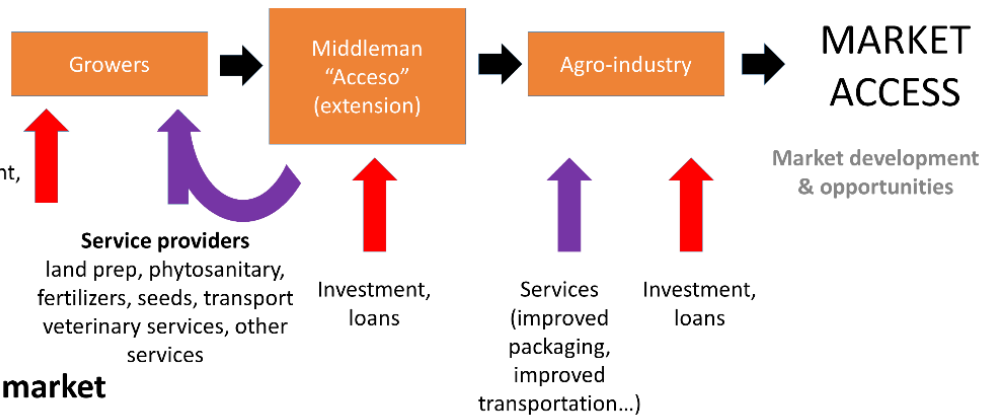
Growers

Middleman "Acceso" (extension)

Agro-industry

MARKET ACCESS

nt,

Market development & opportunities

Service providers
land prep, phytosanitary, fertilizers, seeds, transport veterinary services, other services

Investment, loans

Services (improved packaging, improved transportation…)

Investment, loans

market